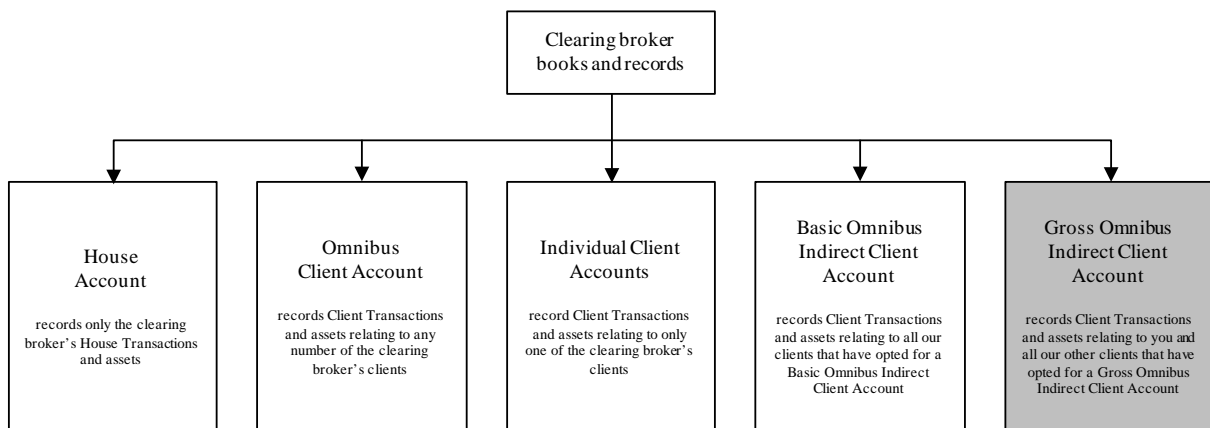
Clearing broker books and records

House Account

records only the clearing broker's House Transactions and assets

Omnibus Client Account

records Client Transactions and assets relating to any number of the clearing broker's clients

Individual Client Accounts

record Client Transactions and assets relating to only one of the clearing broker's clients

Basic Omnibus Indirect Client Account

records Client Transactions and assets relating to all our clients that have opted for a Basic Omnibus Indirect Client Account

Gross Omnibus Indirect Client Account

records Client Transactions and assets relating to you and all our other clients that have opted for a Gross Omnibus Indirect Client Account